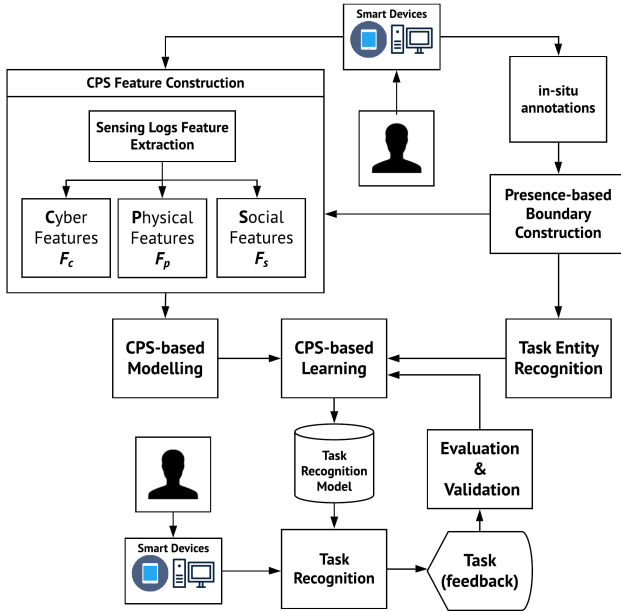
Smart Devices

CPS Feature Construction

Sensing Logs Feature Extraction

Cyber Features $F_c$

Physical Features $F_p$

Social Features $F_s$

in-situ annotations

Presence-based Boundary Construction

CPS-based Modelling

CPS-based Learning

Task Entity Recognition

Task Recognition Model

Evaluation & Validation

Smart Devices

Task Recognition

Task (feedback)